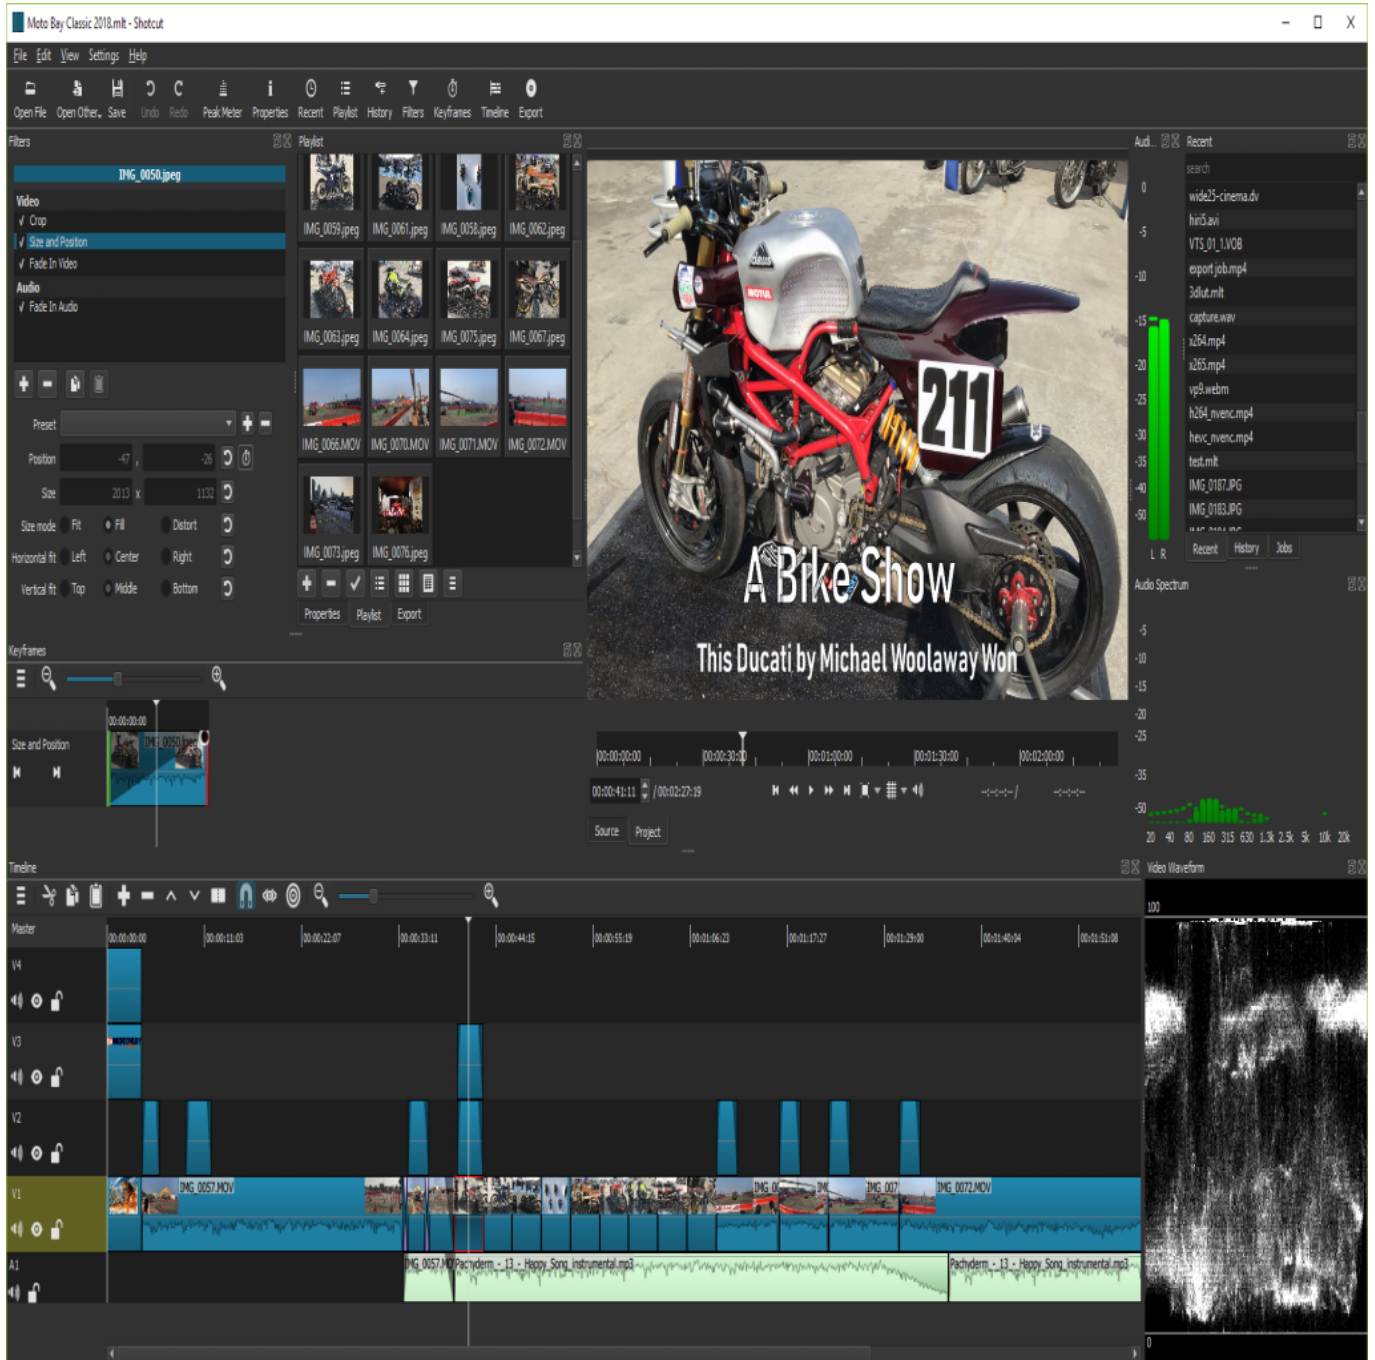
Moto Bay Classic 2018.mlt - Shotcut

File Edit View Settings Help

Open File Open Other Save Undo Redo Peak Meter Properties Recent Playlist History Filters Keyframes Timeline Export

Filters

IMG_0050.jpeg

Video
✓ Crop
✓ Size and Position
✓ Fade In Video
Audio
✓ Fade In Audio

Preset

Position -47 , -26

Size 2013 x 1132

Size mode Fit Fill Distort

Horizontal fit Left Center Right

Vertical fit Top Middle Bottom

Playlist

IMG_0059.jpeg IMG_0061.jpeg IMG_0058.jpeg IMG_0062.jpeg
IMG_0063.jpeg IMG_0064.jpeg IMG_0075.jpeg IMG_0067.jpeg
IMG_0066.MOV IMG_0070.MOV IMG_0071.MOV IMG_0072.MOV
IMG_0073.jpeg IMG_0076.jpeg

Properties Playlist Export

211

A Bike Show

This Ducati by Michael Woolaway Won

00:00:00:00 00:00:30:00 00:01:00:00 00:01:30:00 00:02:00:00

00:00:41:11 / 00:02:27:19

--:--:--:-- / --:--:--:--

Source Project

Aud...

0 -5 -10 -15 -20 -25 -30 -35 -40 -50

L R

Recent

search

wide25-cinema.dv
hiri5.avi
VTS_01_1.VOB
export job.mp4
3dlut.mlt
capture.wav
x264.mp4
x265.mp4
vp9.webm
h264_nvenc.mp4
hevc_nvenc.mp4
test.mlt
IMG_0187.JPG
IMG_0183.JPG

Recent History Jobs

Audio Spectrum

-5 -10 -15 -20 -25 -35 -50

20 40 80 160 315 630 1.3k 2.5k 5k 10k 20k

Keyframes

00:00:00:00

Size and Position

IMG_0050.jpeg

Timeline

Master

00:00:00:00 00:00:11:03 00:00:22:07 00:00:33:11 00:00:44:15 00:00:55:19 00:01:06:23 00:01:17:27 00:01:29:00 00:01:40:04 00:01:51:08

V4
V3
V2
V1
A1

IMG_0057.MOV IMG_0 IMG_007 IMG_0072.MOV

IMG_0057.MO Pachyderm_-_13_-_Happy_Song_instrumental.mp3 Pachyderm_-_13_-_Happy_Song_instrumental.mp3

Video Waveform

100

0